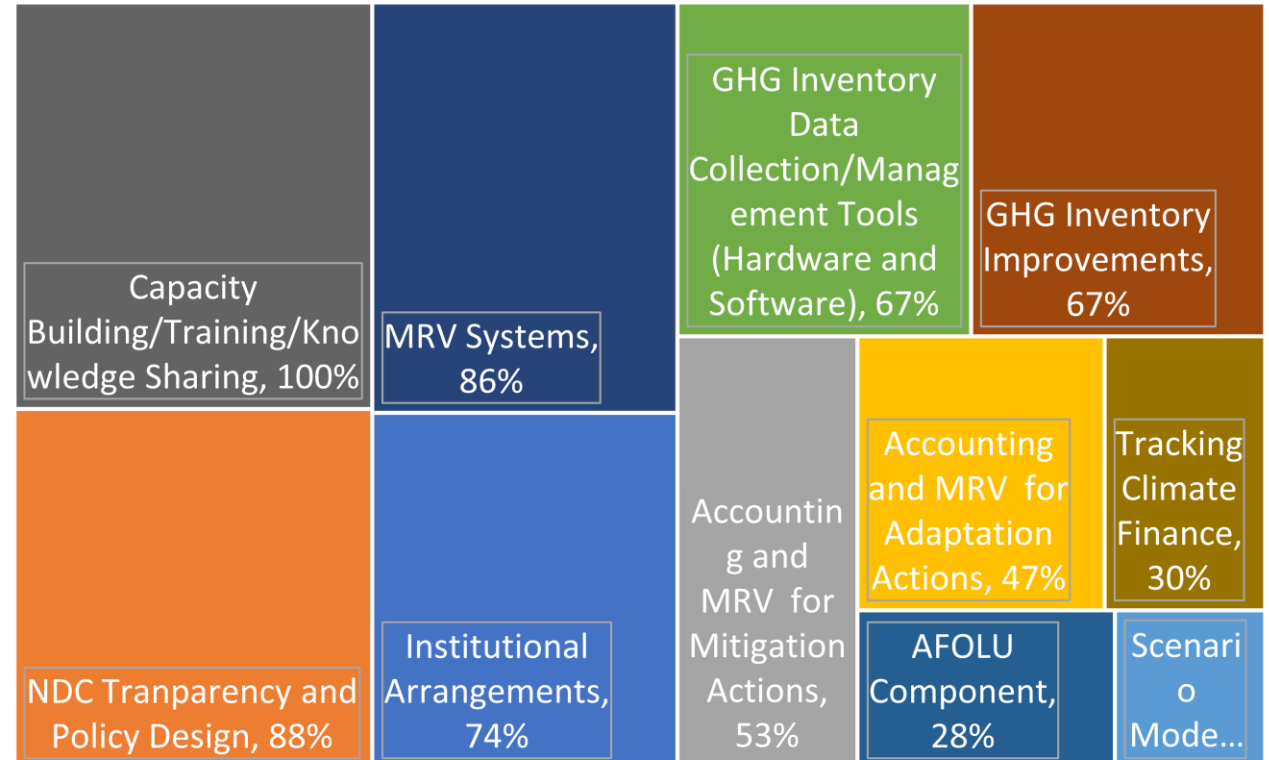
Capacity Building/Training/Knowledge Sharing, 100%

NDC Tranparency and Policy Design, 88%

MRV Systems, 86%

Institutional Arrangements, 74%

GHG Inventory Data Collection/Management Tools (Hardware and Software), 67%

GHG Inventory Improvements, 67%

Accounting and MRV for Mitigation Actions, 53%

Accounting and MRV for Adaptation Actions, 47%

Tracking Climate Finance, 30%

AFOLU Component, 28%

Scenario Mode…